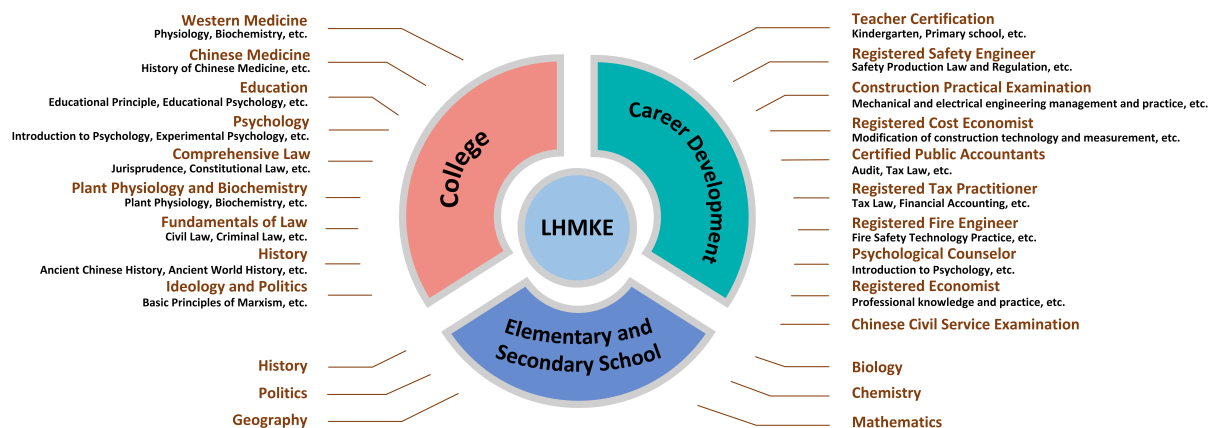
LHMKE

College

Western Medicine
Physiology, Biochemistry, etc.

Chinese Medicine
History of Chinese Medicine, etc.

Education
Educational Principle, Educational Psychology, etc.

Psychology
Introduction to Psychology, Experimental Psychology, etc.

Comprehensive Law
Jurisprudence, Constitutional Law, etc.

Plant Physiology and Biochemistry
Plant Physiology, Biochemistry, etc.

Fundamentals of Law
Civil Law, Criminal Law, etc.

History
Ancient Chinese History, Ancient World History, etc.

Ideology and Politics
Basic Principles of Marxism, etc.

Career Development

Teacher Certification
Kindergarten, Primary school, etc.

Registered Safety Engineer
Safety Production Law and Regulation, etc.

Construction Practical Examination
Mechanical and electrical engineering management and practice, etc.

Registered Cost Economist
Modification of construction technology and measurement, etc.

Certified Public Accountants
Audit, Tax Law, etc.

Registered Tax Practitioner
Tax Law, Financial Accounting, etc.

Registered Fire Engineer
Fire Safety Technology Practice, etc.

Psychological Counselor
Introduction to Psychology, etc.

Registered Economist
Professional knowledge and practice, etc.

Chinese Civil Service Examination

Elementary and Secondary School

History

Politics

Geography

Biology

Chemistry

Mathematics